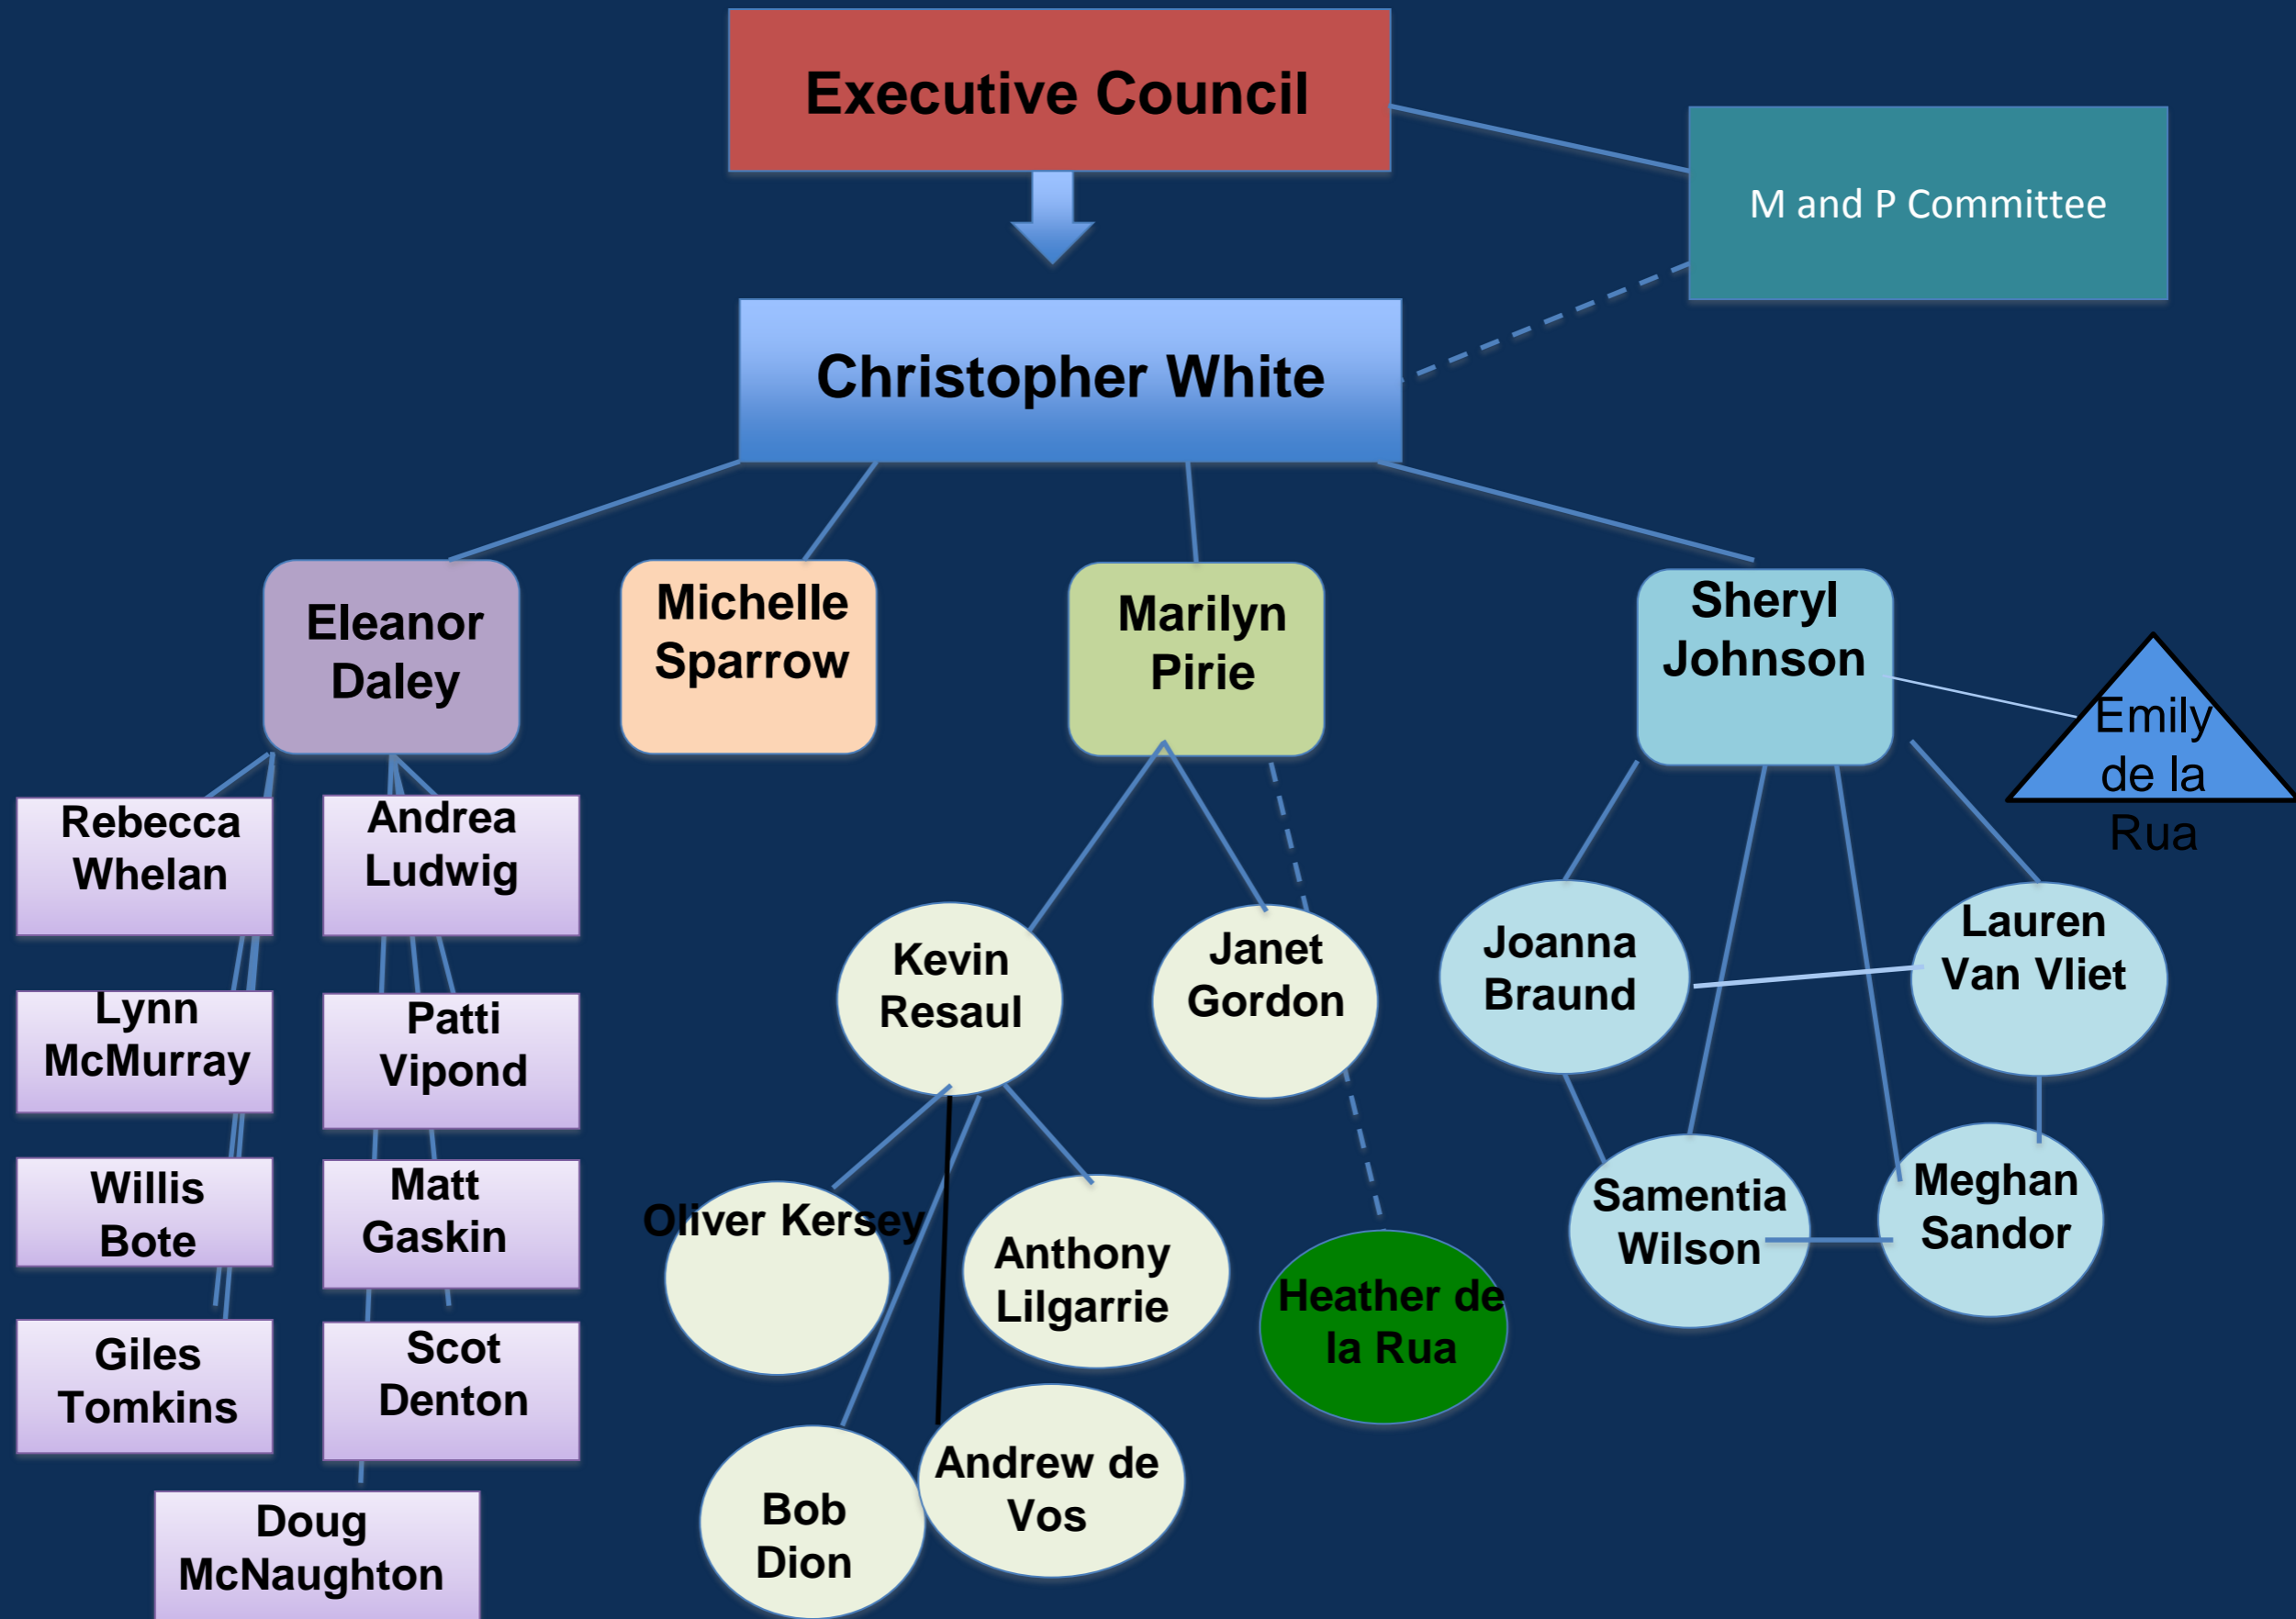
Executive Council

M and P Committee

Christopher White

Eleanor Daley

Michelle Sparrow

Marilyn Pirie

Sheryl Johnson

Emily de la Rua

Rebecca Whelan

Andrea Ludwig

Lynn McMurray

Patti Vipond

Willis Bote

Matt Gaskin

Giles Tomkins

Scot Denton

Doug McNaughton

Kevin Resaul

Janet Gordon

Oliver Kersey

Anthony Lilgarrie

Heather de la Rua

Bob Dion

Andrew de Vos

Joanna Braund

Lauren Van Vliet

Samentia Wilson

Meghan Sandor